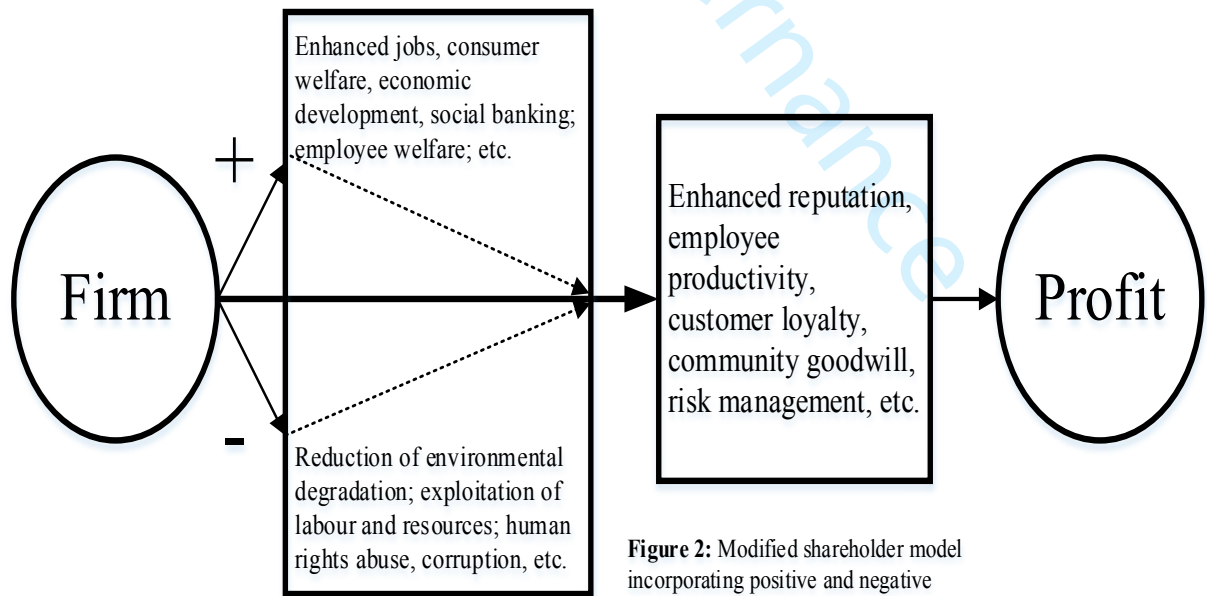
Firm

+

-

Enhanced jobs, consumer welfare, economic development, social banking; employee welfare; etc.

Reduction of environmental degradation; exploitation of labour and resources; human rights abuse, corruption, etc.

Enhanced reputation, employee productivity, customer loyalty, community goodwill, risk management, etc.

Profit

rnance

**Figure 2:** Modified shareholder model incorporating positive and negative